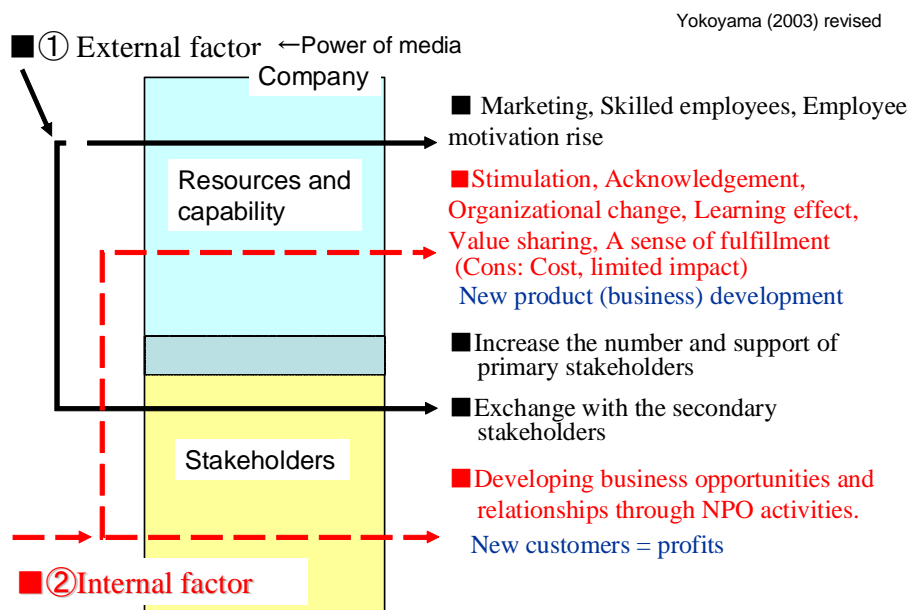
Yokoyama (2003) revised

■① External factor ←Power of media

Company

Resources and capability

Stakeholders

■ Marketing, Skilled employees, Employee motivation rise

■Stimulation, Acknowledgement, Organizational change, Learning effect, Value sharing, A sense of fulfillment (Cons: Cost, limited impact)

New product (business) development

■Increase the number and support of primary stakeholders

■Exchange with the secondary stakeholders

■Developing business opportunities and relationships through NPO activities.

New customers = profits

■②Internal factor